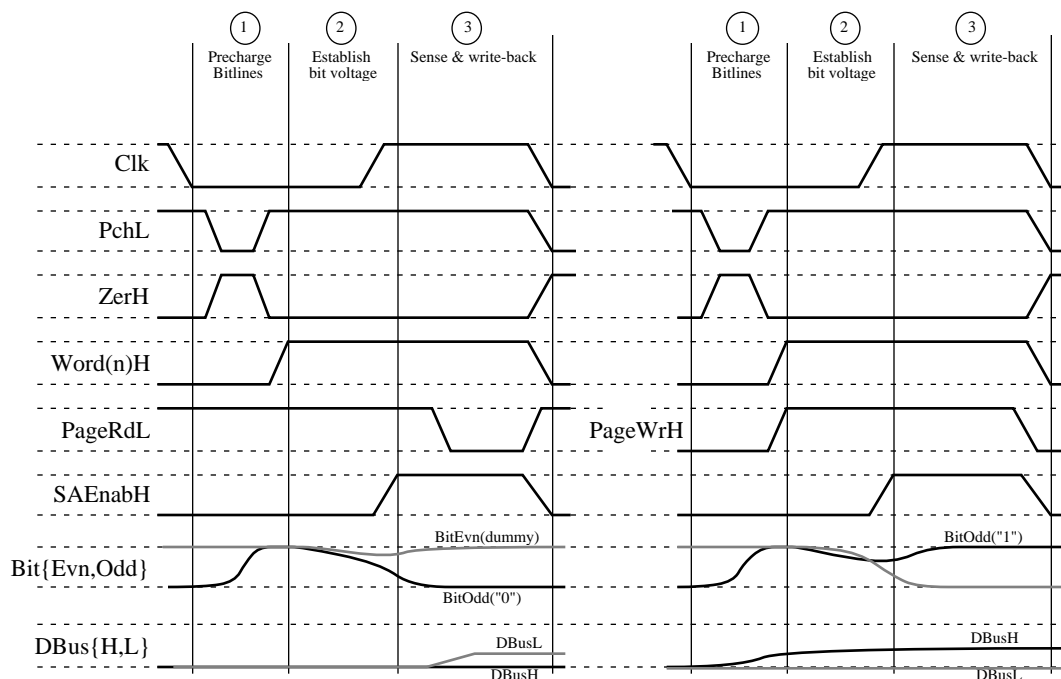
1
Precharge Bitlines

2
Establish bit voltage

3
Sense & write-back

1
Precharge Bitlines

2
Establish bit voltage

3
Sense & write-back

Clk

PchL

ZerH

Word(n)H

PageRdL

PageWrH

SAEnabH

Bit{Evn,Odd}

BitEvn(dummy)

BitOdd("0")

BitOdd("1")

DBus{H,L}

DBusL

DBusH

DBusH

DBusL